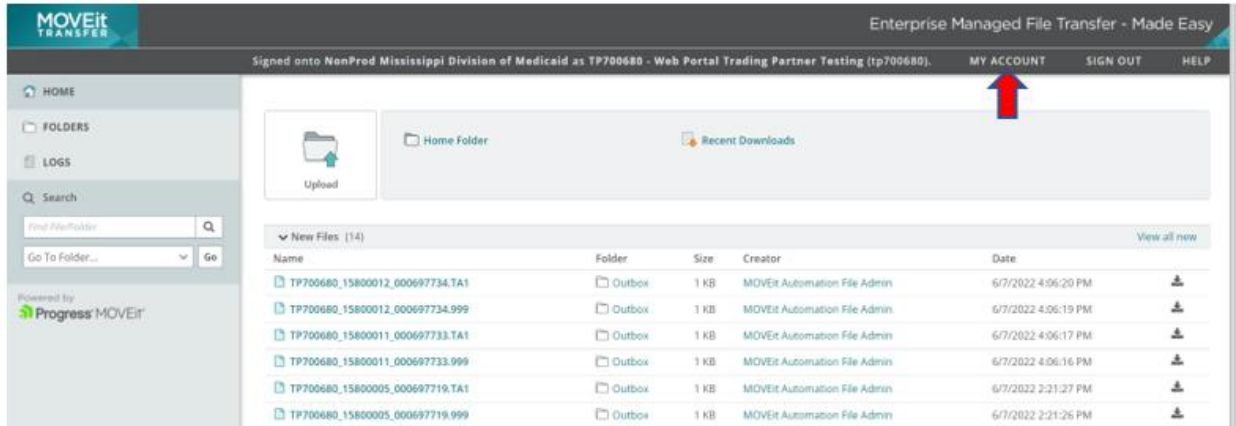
MOVEit TRANSFER

Enterprise Managed File Transfer - Made Easy

Signed onto NonProd Mississippi Division of Medicaid as TP700680 - Web Portal Trading Partner Testing (tp700680).

MY ACCOUNT

SIGN OUT

HELP

HOME

FOLDERS

LOGS

Search

Find File/Folder

Go To Folder...

Go

Powered by Progress MOVEit

Upload

Home Folder

Recent Downloads

New Files (14)

View all new

| Name | Folder | Size | Creator | Date |
|---|---|---|---|---|
| TP700680_15800012_000697734.TA1 | Outbox | 1 KB | MOVEit Automation File Admin | 6/7/2022 4:06:20 PM |
| TP700680_15800012_000697734.999 | Outbox | 1 KB | MOVEit Automation File Admin | 6/7/2022 4:06:19 PM |
| TP700680_15800011_000697733.TA1 | Outbox | 1 KB | MOVEit Automation File Admin | 6/7/2022 4:06:17 PM |
| TP700680_15800011_000697733.999 | Outbox | 1 KB | MOVEit Automation File Admin | 6/7/2022 4:06:16 PM |
| TP700680_15800005_000697719.TA1 | Outbox | 1 KB | MOVEit Automation File Admin | 6/7/2022 2:21:27 PM |
| TP700680_15800005_000697719.999 | Outbox | 1 KB | MOVEit Automation File Admin | 6/7/2022 2:21:26 PM |